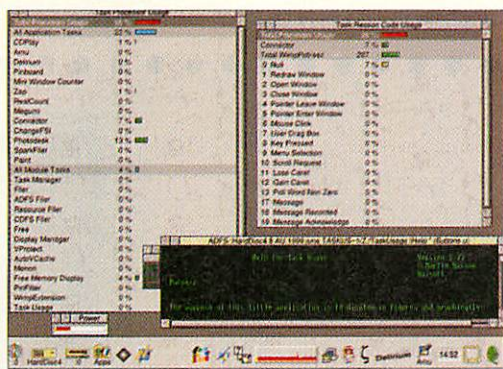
Task Processor Usage
Total Processor Usage 58 %
All Application Tasks 52 %
CCPlay 1 %
Amu 0 %
Datrium 0 %
Pinboard 0 %
Mini Window Counter 0 %
Zap 1 %
RealCount 0 %
Magum 0 %
Connector 7 %
ChangeFSI 0 %
Photodesk 13 %
SparkFiler 0 %
Paint 0 %
All Module Tasks 4 %
Task Manager 0 %
Filer 0 %
ADFS Filer 0 %
Resource Filer 0 %
CDFS Filer 0 %
Free 0 %
Display Manager 0 %
!Printers 0 %
AutoCache 0 %
Memon 0 %
Free Memory Display 0 %
PrnFilter 0 %
WimpExtension 0 %
Task Usage 0 %
Power

Task Reason Code Usage
Total Processor Usage 58 %
Connector 7 %
Total WimpPolls/sec 267
0 Null 7 %
1 Redraw Window 0 %
2 Open Window 0 %
3 Close Window 0 %
4 Pointer Leave Window 0 %
5 Pointer Enter Window 0 %
6 Mouse Click 0 %
7 User Drag Box 0 %
8 Key Pressed 0 %
9 Menu Selection 0 %
10 Scroll Request 0 %
11 Lose Caret 0 %
12 Gain Caret 0 %
13 Poll Word Non Zero 0 %
17 Message 0 %
18 Message Recorded 0 %
19 Message Acknowledge 0 %

ADFS::HardDisc4.$.All 1996 june TASKUS~1/2.!TaskUsage.!Help (buttons x)
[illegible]
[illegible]
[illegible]

HardDisc4 Apps Datrium Amu 14:52